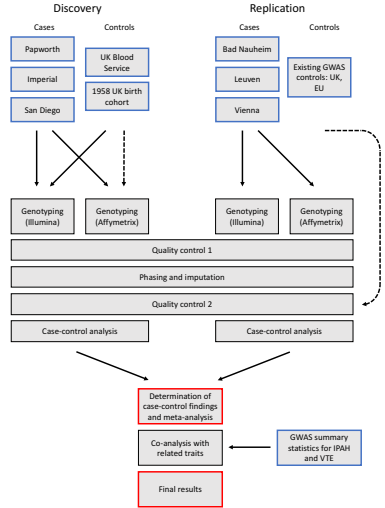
Discovery

Cases

Papworth

Imperial

San Diego

Controls

UK Blood Service

1958 UK birth cohort

Replication

Cases

Bad Nauheim

Leuven

Vienna

Controls

Existing GWAS controls: UK, EU

Genotyping (Illumina)

Genotyping (Affymetrix)

Genotyping (Illumina)

Genotyping (Affymetrix)

Quality control 1

Phasing and imputation

Quality control 2

Case-control analysis

Case-control analysis

Determination of case-control findings and meta-analysis

Co-analysis with related traits

GWAS summary statistics for IPAH and VTE

Final results